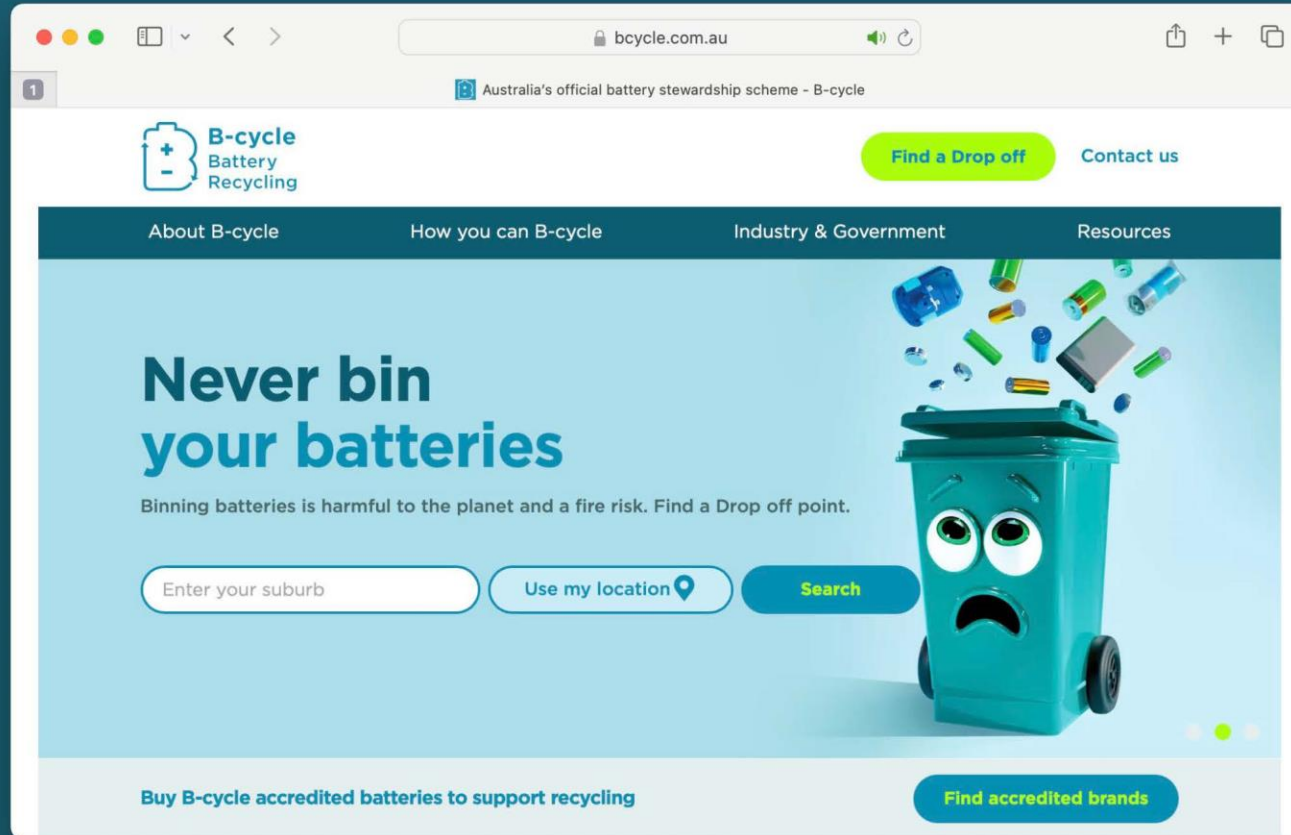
bcycle.com.au

1

Australia's official battery stewardship scheme - B-cycle

B-cycle Battery Recycling

Find a Drop off

Contact us

About B-cycle

How you can B-cycle

Industry & Government

Resources

Never bin your batteries

Binning batteries is harmful to the planet and a fire risk. Find a Drop off point.

Enter your suburb

Use my location

Search

Buy B-cycle accredited batteries to support recycling

Find accredited brands